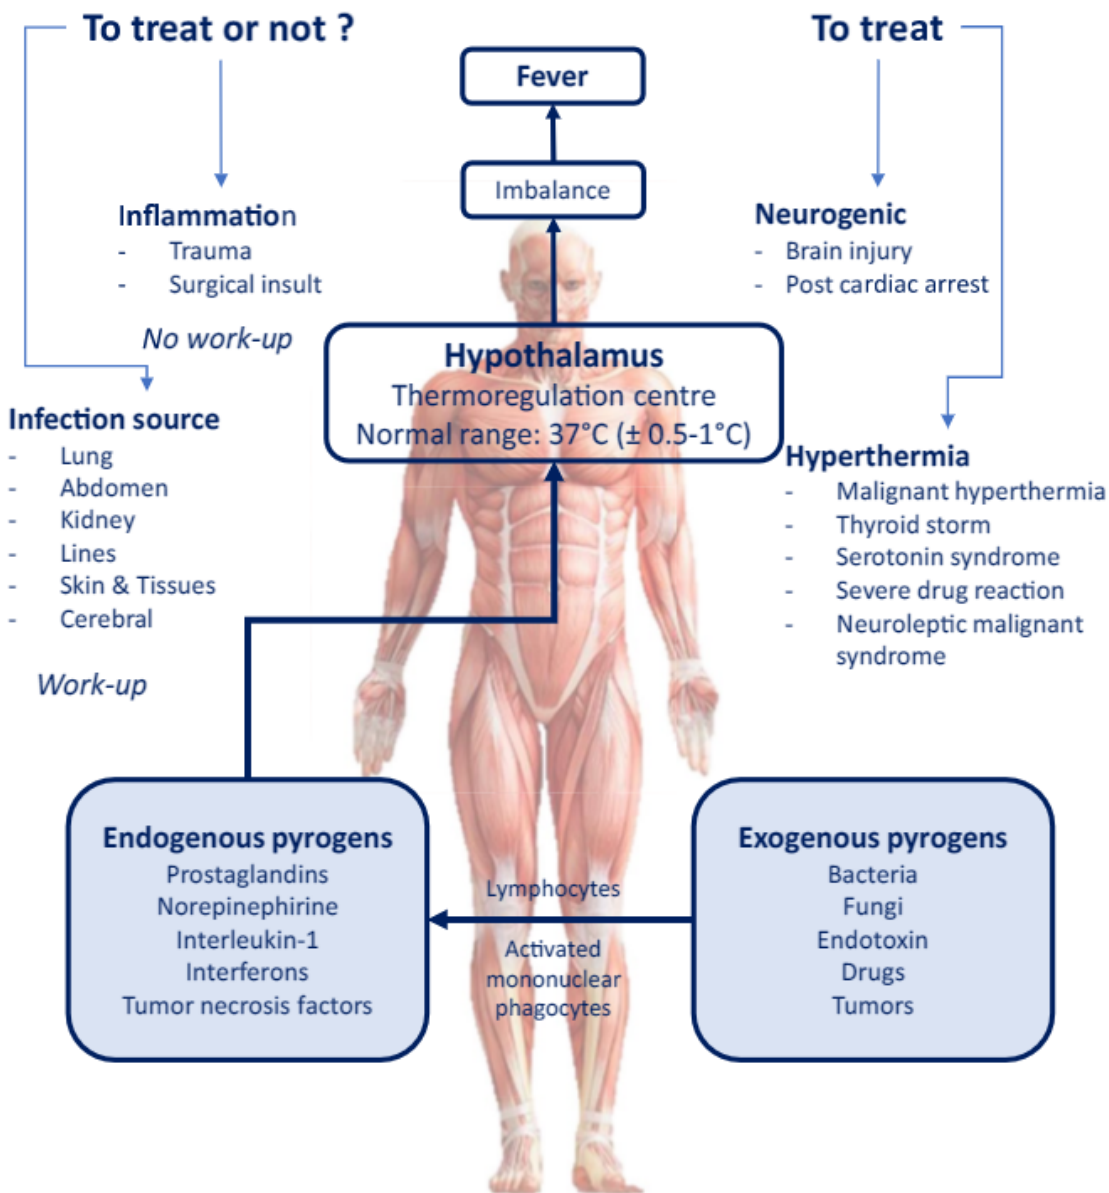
To treat or not ?

Inflammation
- Trauma
- Surgical insult

No work-up

Infection source
- Lung
- Abdomen
- Kidney
- Lines
- Skin & Tissues
- Cerebral

Work-up

Fever

Imbalance

Hypothalamus
Thermoregulation centre
Normal range: 37°C (± 0.5-1°C)

To treat

Neurogenic
- Brain injury
- Post cardiac arrest

Hyperthermia
- Malignant hyperthermia
- Thyroid storm
- Serotonin syndrome
- Severe drug reaction
- Neuroleptic malignant syndrome

Endogenous pyrogens
Prostaglandins
Norepinephirine
Interleukin-1
Interferons
Tumor necrosis factors

Lymphocytes

Activated mononuclear phagocytes

Exogenous pyrogens
Bacteria
Fungi
Endotoxin
Drugs
Tumors